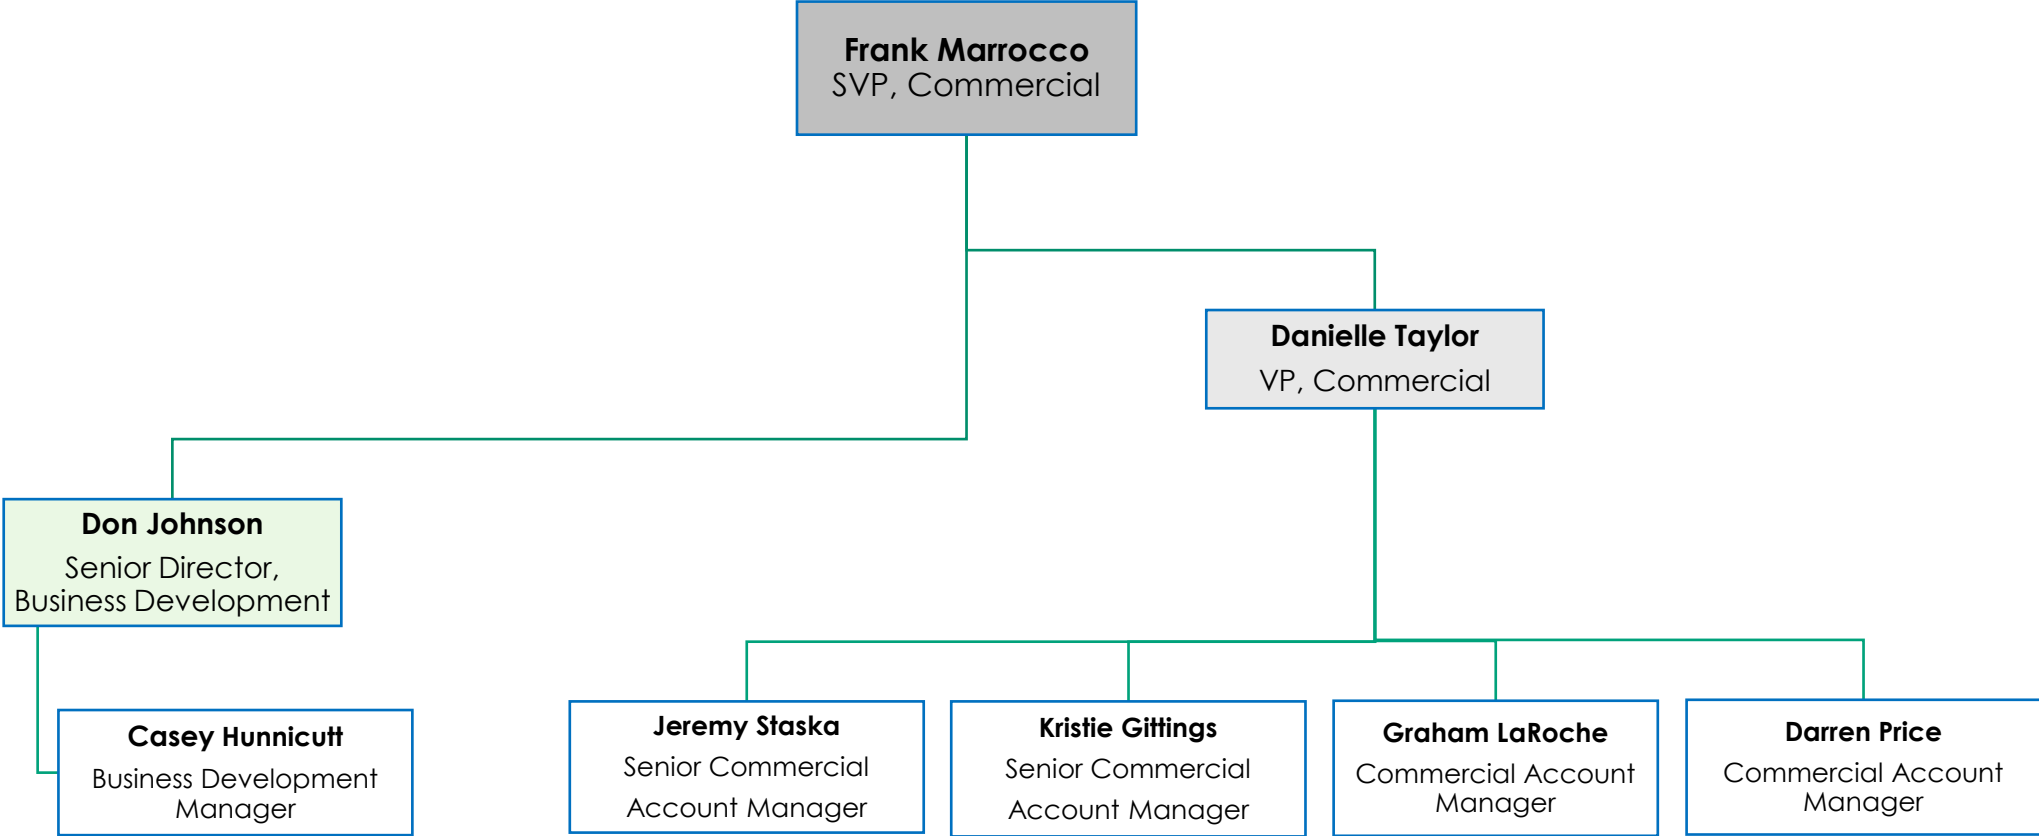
Frank Marrocco
SVP, Commercial

Danielle Taylor
VP, Commercial

Don Johnson
Senior Director, Business Development

Casey Hunnicutt
Business Development Manager

Jeremy Staska
Senior Commercial Account Manager

Kristie Gittings
Senior Commercial Account Manager

Graham LaRoche
Commercial Account Manager

Darren Price
Commercial Account Manager